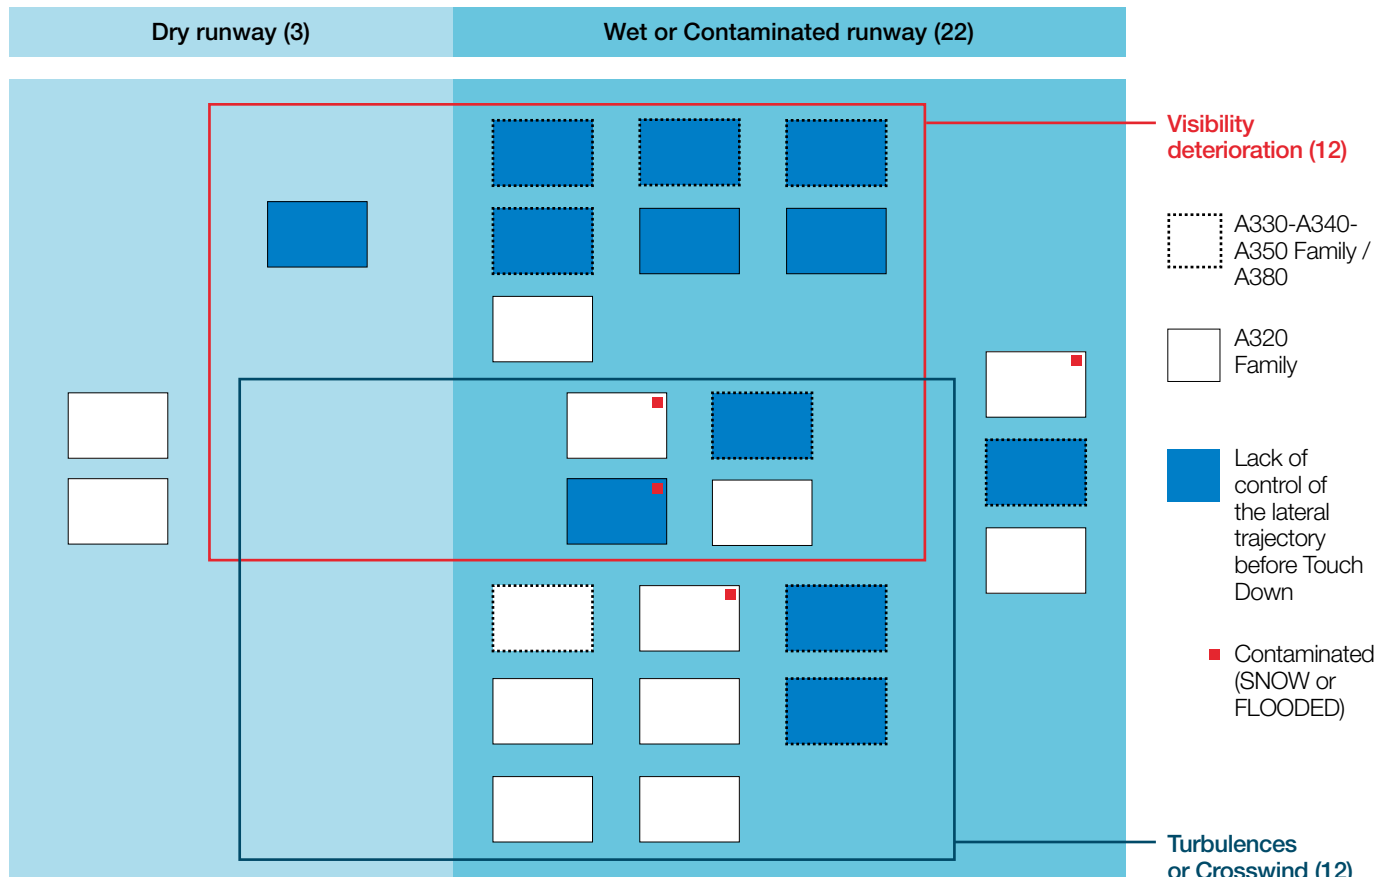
Dry runway (3)

Wet or Contaminated runway (22)

Visibility deterioration (12)

A330-A340-A350 Family / A380

A320 Family

Lack of control of the lateral trajectory before Touch Down

Contaminated (SNOW or FLOODED)

Turbulences or Crosswind (12)